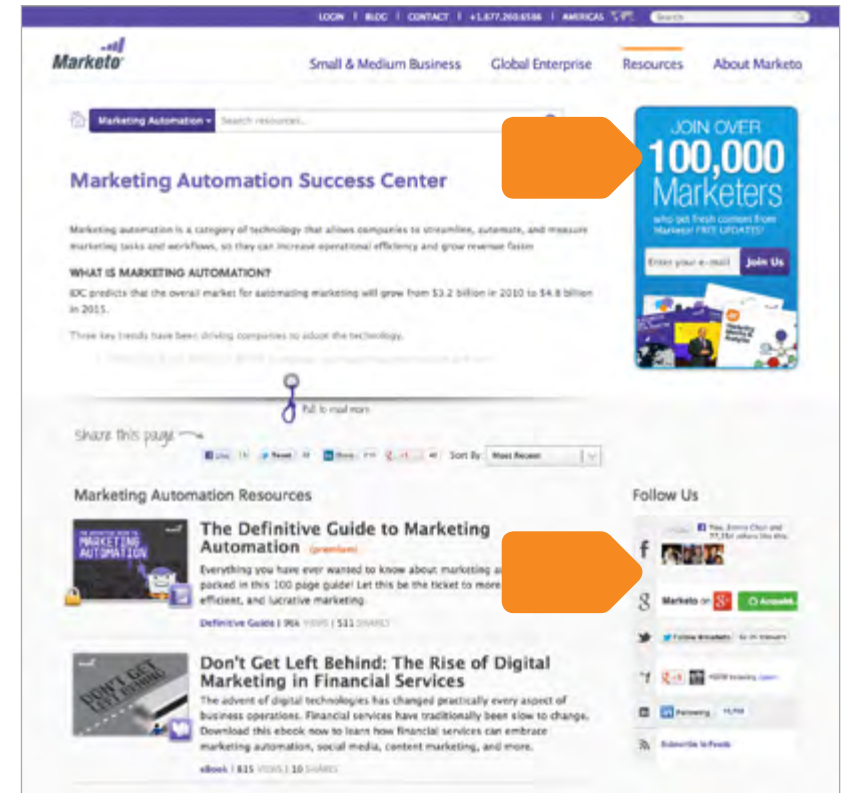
LOGIN | BLOG | CONTACT | +1.877.260.6586 | AMERICAS

Search

Marketo

Small & Medium Business Global Enterprise Resources About Marketo

Marketing Automation ▾ Search resources...

Marketing Automation Success Center

Marketing automation is a category of technology that allows companies to streamline, automate, and measure marketing tasks and workflows, so they can increase operational efficiency and grow revenue faster.

WHAT IS MARKETING AUTOMATION?

IDC predicts that the overall market for automating marketing will grow from $3.2 billion in 2010 to $4.8 billion in 2015.

Three key trends have been driving companies to adopt the technology.

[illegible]

Pull to read more

Share this page

Like Tweet Share Sort By: Most Recent

JOIN OVER 100,000 Marketers who get fresh content from Marketo! FREE UPDATES!

Enter your e-mail Join Us

Marketing Automation Resources

THE DEFINITIVE GUIDE TO MARKETING AUTOMATION

The Definitive Guide to Marketing Automation (premium)

Everything you have ever wanted to know about marketing a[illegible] packed in this 100 page guide! Let this be the ticket to more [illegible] efficient, and lucrative marketing.

Definitive Guide | 964 VIEWS | 511 SHARES

DON'T GET LEFT BEHIND

Don't Get Left Behind: The Rise of Digital Marketing in Financial Services

The advent of digital technologies has changed practically every aspect of business operations. Financial services have traditionally been slow to change. Download this ebook now to learn how financial services can embrace marketing automation, social media, content marketing, and more.

eBook | 615 VIEWS | 10 SHARES

Follow Us

You, Jimmy Chan and 77,784 others like this.

Marketo on Google+ Acquaint

Follow @marketo

Following

Subscribe to Feeds